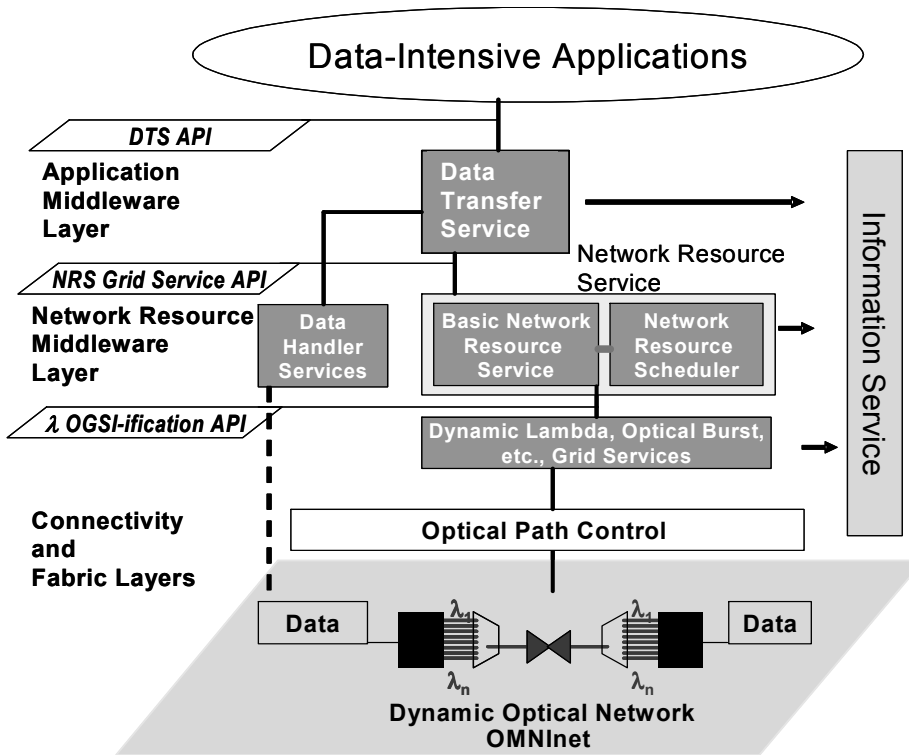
Data-Intensive Applications

DTS API

Application Middleware Layer

Data Transfer Service

Information Service

Network Resource Service

NRS Grid Service API

Network Resource Middleware Layer

Data Handler Services

Basic Network Resource Service

Network Resource Scheduler

$\lambda$ OGSI-ification API

Dynamic Lambda, Optical Burst, etc., Grid Services

Connectivity and Fabric Layers

Optical Path Control

Data

$\lambda_1$

$\lambda_n$

$\lambda_1$

$\lambda_n$

Data

Dynamic Optical Network OMNInet